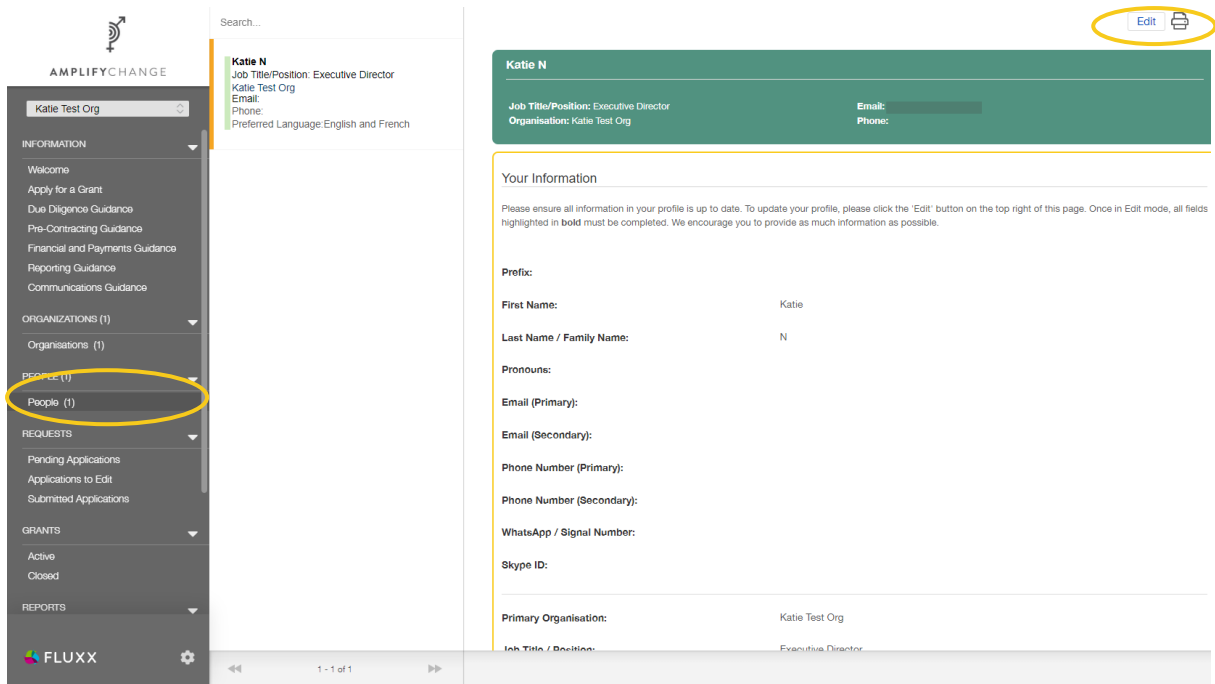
AMPLIFYCHANGE

Katie Test Org

INFORMATION

Welcome
Apply for a Grant
Due Diligence Guidance
Pre-Contracting Guidance
Financial and Payments Guidance
Reporting Guidance
Communications Guidance

ORGANIZATIONS (1)

Organisations (1)

PEOPLE (1)

People (1)

REQUESTS

Pending Applications
Applications to Edit
Submitted Applications

GRANTS

Active
Closed

REPORTS

FLUXX

Search...

Katie N
Job Title/Position: Executive Director
Katie Test Org
Email:
Phone:
Preferred Language:English and French

1 - 1 of 1

Edit

Katie N

Job Title/Position: Executive Director
Organisation: Katie Test Org
Email:
Phone:

Your Information

Please ensure all information in your profile is up to date. To update your profile, please click the 'Edit' button on the top right of this page. Once in Edit mode, all fields highlighted in bold must be completed. We encourage you to provide as much information as possible.

Prefix:

First Name: Katie

Last Name / Family Name: N

Pronouns:

Email (Primary):

Email (Secondary):

Phone Number (Primary):

Phone Number (Secondary):

WhatsApp / Signal Number:

Skype ID:

Primary Organisation: Katie Test Org

Job Title / Position: Executive Director